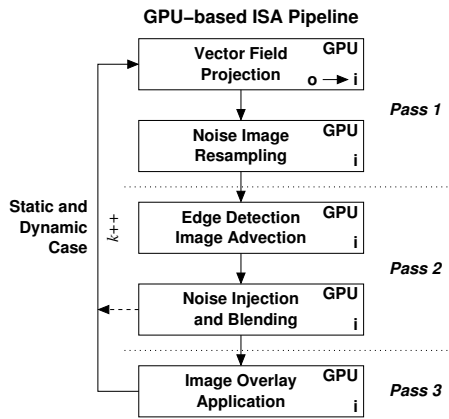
GPU–based ISA Pipeline

Vector Field Projection
GPU
o → i

Pass 1

Noise Image Resampling
GPU
i

Static and Dynamic Case

$k{+}{+}$

Edge Detection Image Advection
GPU
i

Pass 2

Noise Injection and Blending
GPU
i

Image Overlay Application
GPU
i

Pass 3